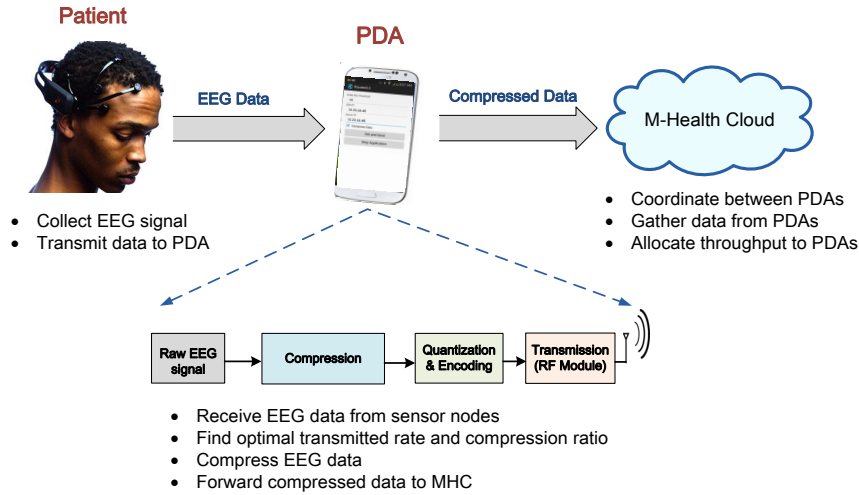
Patient

PDA

EEG Data

Compressed Data

M-Health Cloud

- Collect EEG signal
- Transmit data to PDA

- Coordinate between PDAs
- Gather data from PDAs
- Allocate throughput to PDAs

Raw EEG signal

Compression

Quantization & Encoding

Transmission (RF Module)

- Receive EEG data from sensor nodes
- Find optimal transmitted rate and compression ratio
- Compress EEG data
- Forward compressed data to MHC